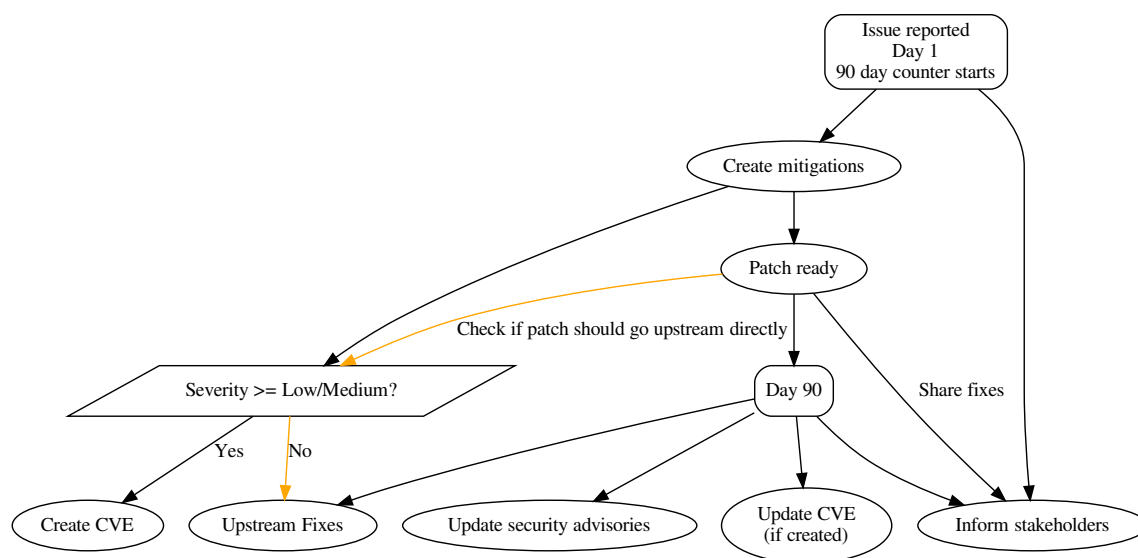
Issue reported
Day 1
90 day counter starts

Create mitigations

Patch ready

Check if patch should go upstream directly

Severity >= Low/Medium?

Day 90

Share fixes

Yes

No

Create CVE

Upstream Fixes

Update security advisories

Update CVE
(if created)

Inform stakeholders